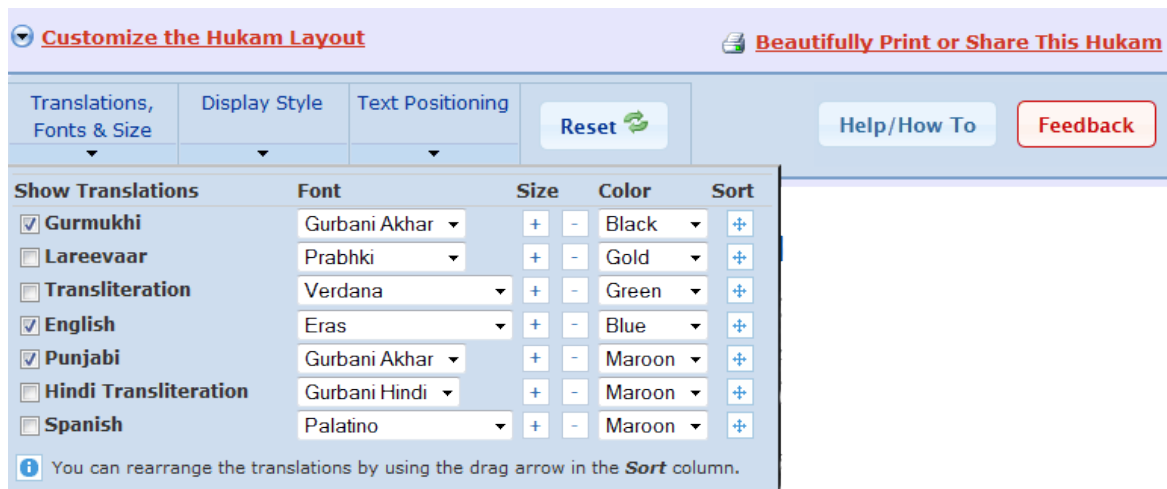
Customize the Hukam Layout

Beautifully Print or Share This Hukam

Translations, Fonts & Size

Display Style

Text Positioning

Reset

Help/How To

Feedback

| Show Translations | Font | Size | | Color | Sort |
|---|---|---|---|---|---|
| Gurmukhi | Gurbani Akhar | + | - | Black | |
| Lareevaar | Prabhki | + | - | Gold | |
| Transliteration | Verdana | + | - | Green | |
| English | Eras | + | - | Blue | |
| Punjabi | Gurbani Akhar | + | - | Maroon | |
| Hindi Transliteration | Gurbani Hindi | + | - | Maroon | |
| Spanish | Palatino | + | - | Maroon | |

You can rearrange the translations by using the drag arrow in the Sort column.